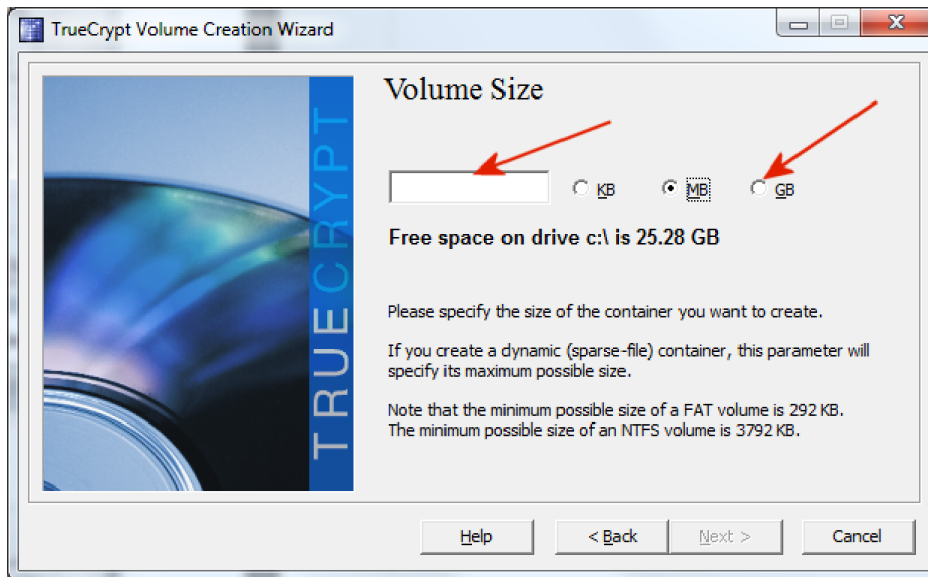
TrueCrypt Volume Creation Wizard

TRUECRYPT

Volume Size

KB MB GB

Free space on drive c:\ is 25.28 GB

Please specify the size of the container you want to create.

If you create a dynamic (sparse-file) container, this parameter will specify its maximum possible size.

Note that the minimum possible size of a FAT volume is 292 KB. The minimum possible size of an NTFS volume is 3792 KB.

Help < Back Next > Cancel